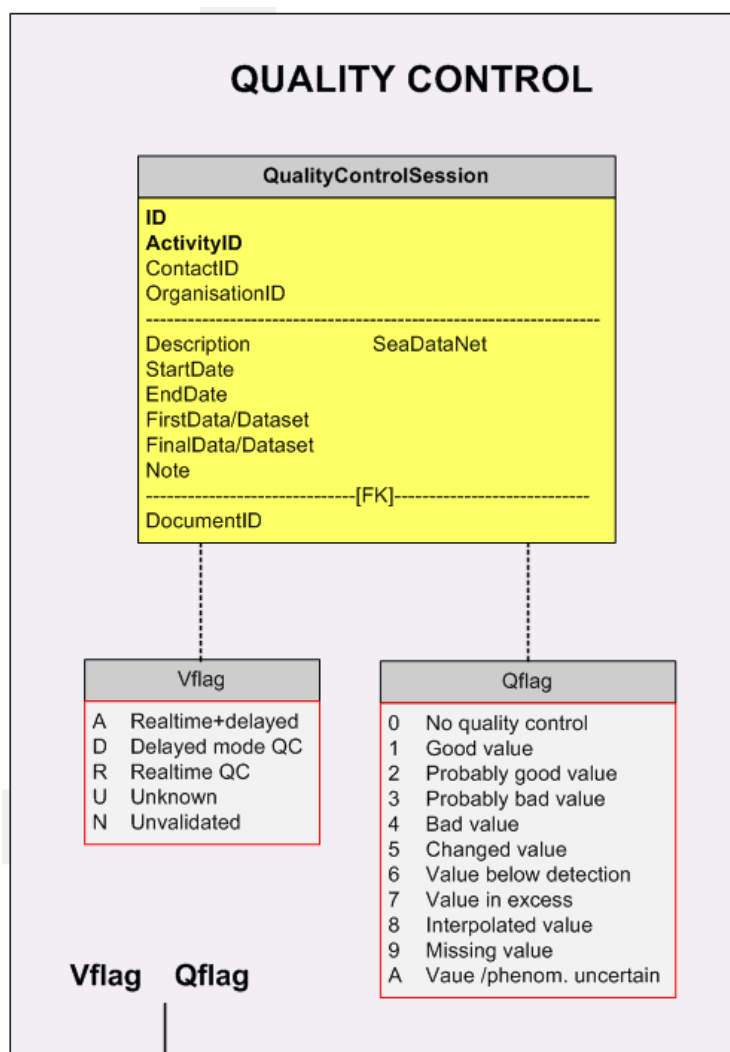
QUALITY CONTROL

QualityControlSession

ID
ActivityID
ContactID
OrganisationID
----------------------------------------------------------------
Description SeaDataNet
StartDate
EndDate
FirstData/Dataset
FinalData/Dataset
Note
----------------------------[FK]----------------------------
DocumentID

Vflag

A Realtime+delayed
D Delayed mode QC
R Realtime QC
U Unknown
N Unvalidated

Qflag

0 No quality control
1 Good value
2 Probably good value
3 Probably bad value
4 Bad value
5 Changed value
6 Value below detection
7 Value in excess
8 Interpolated value
9 Missing value
A Vaue /phenom. uncertain

Vflag Qflag